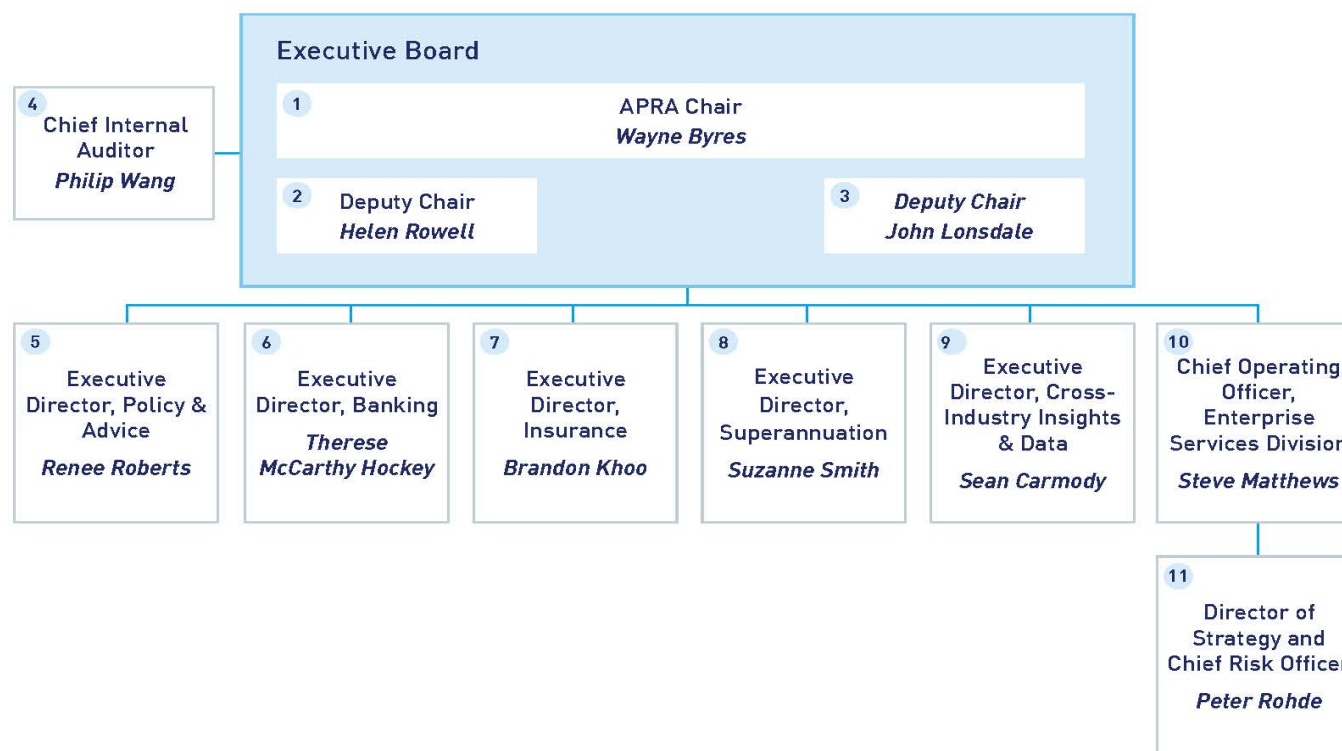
Executive Board

1
APRA Chair
*Wayne Byres*

2
Deputy Chair
*Helen Rowell*

3
*Deputy Chair*
*John Lonsdale*

4
Chief Internal Auditor
*Philip Wang*

5
Executive Director, Policy & Advice
*Renee Roberts*

6
Executive Director, Banking
*Therese McCarthy Hockey*

7
Executive Director, Insurance
*Brandon Khoo*

8
Executive Director, Superannuation
*Suzanne Smith*

9
Executive Director, Cross-Industry Insights & Data
*Sean Carmody*

10
Chief Operating Officer, Enterprise Services Divisio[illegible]
*Steve Matthews*

11
Director of Strategy and Chief Risk Office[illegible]
*Peter Rohde*